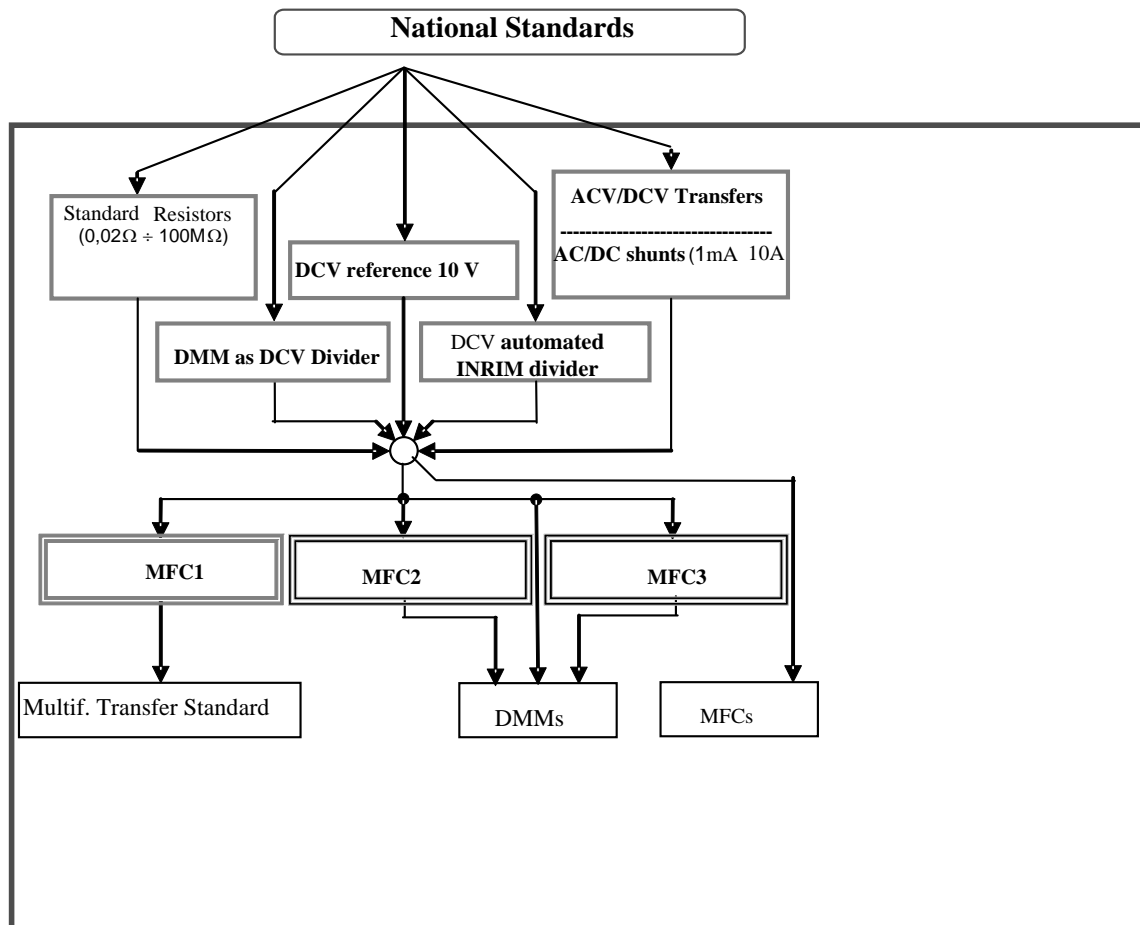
National Standards

Standard Resistors ($0,02\Omega \div 100M\Omega$)

DCV reference 10 V

ACV/DCV Transfers
---------------------------------
AC/DC shunts (1mA 10A

DMM as DCV Divider

DCV automated INRIM divider

MFC1

MFC2

MFC3

Multif. Transfer Standard

DMMs

MFCs